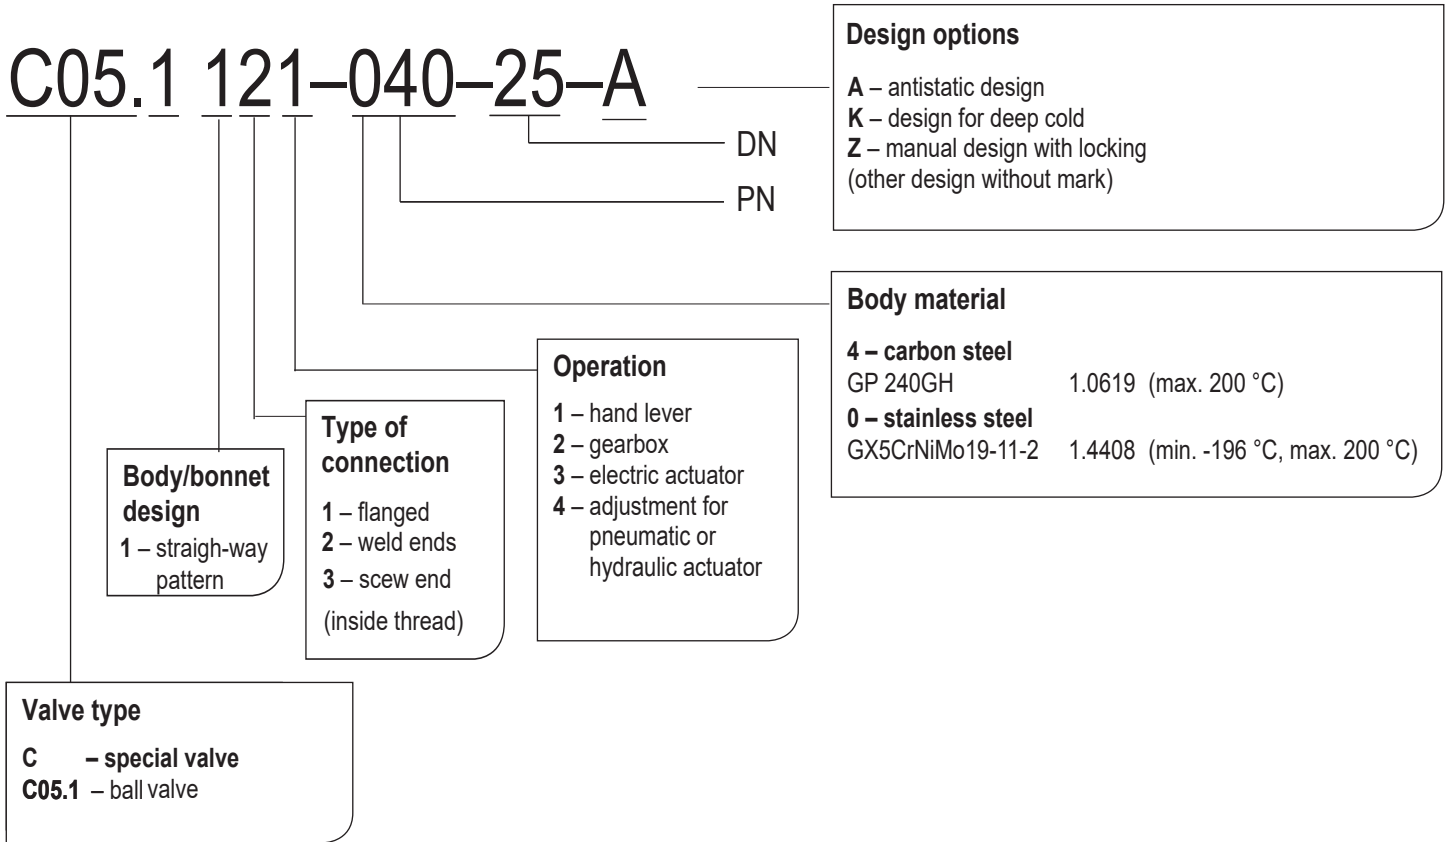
C05.1 121–040–25–A

DN

PN

**Design options**

**A** – antistatic design
**K** – design for deep cold
**Z** – manual design with locking
(other design without mark)

**Body material**

**4 – carbon steel**
GP 240GH 1.0619 (max. 200 °C)
**0 – stainless steel**
GX5CrNiMo19-11-2 1.4408 (min. -196 °C, max. 200 °C)

**Operation**

**1** – hand lever
**2** – gearbox
**3** – electric actuator
**4** – adjustment for pneumatic or hydraulic actuator

**Type of connection**

**1** – flanged
**2** – weld ends
**3** – scew end
(inside thread)

**Body/bonnet design**
**1** – straigh-way pattern

**Valve type**

**C** – **special valve**
**C05.1** – ball valve